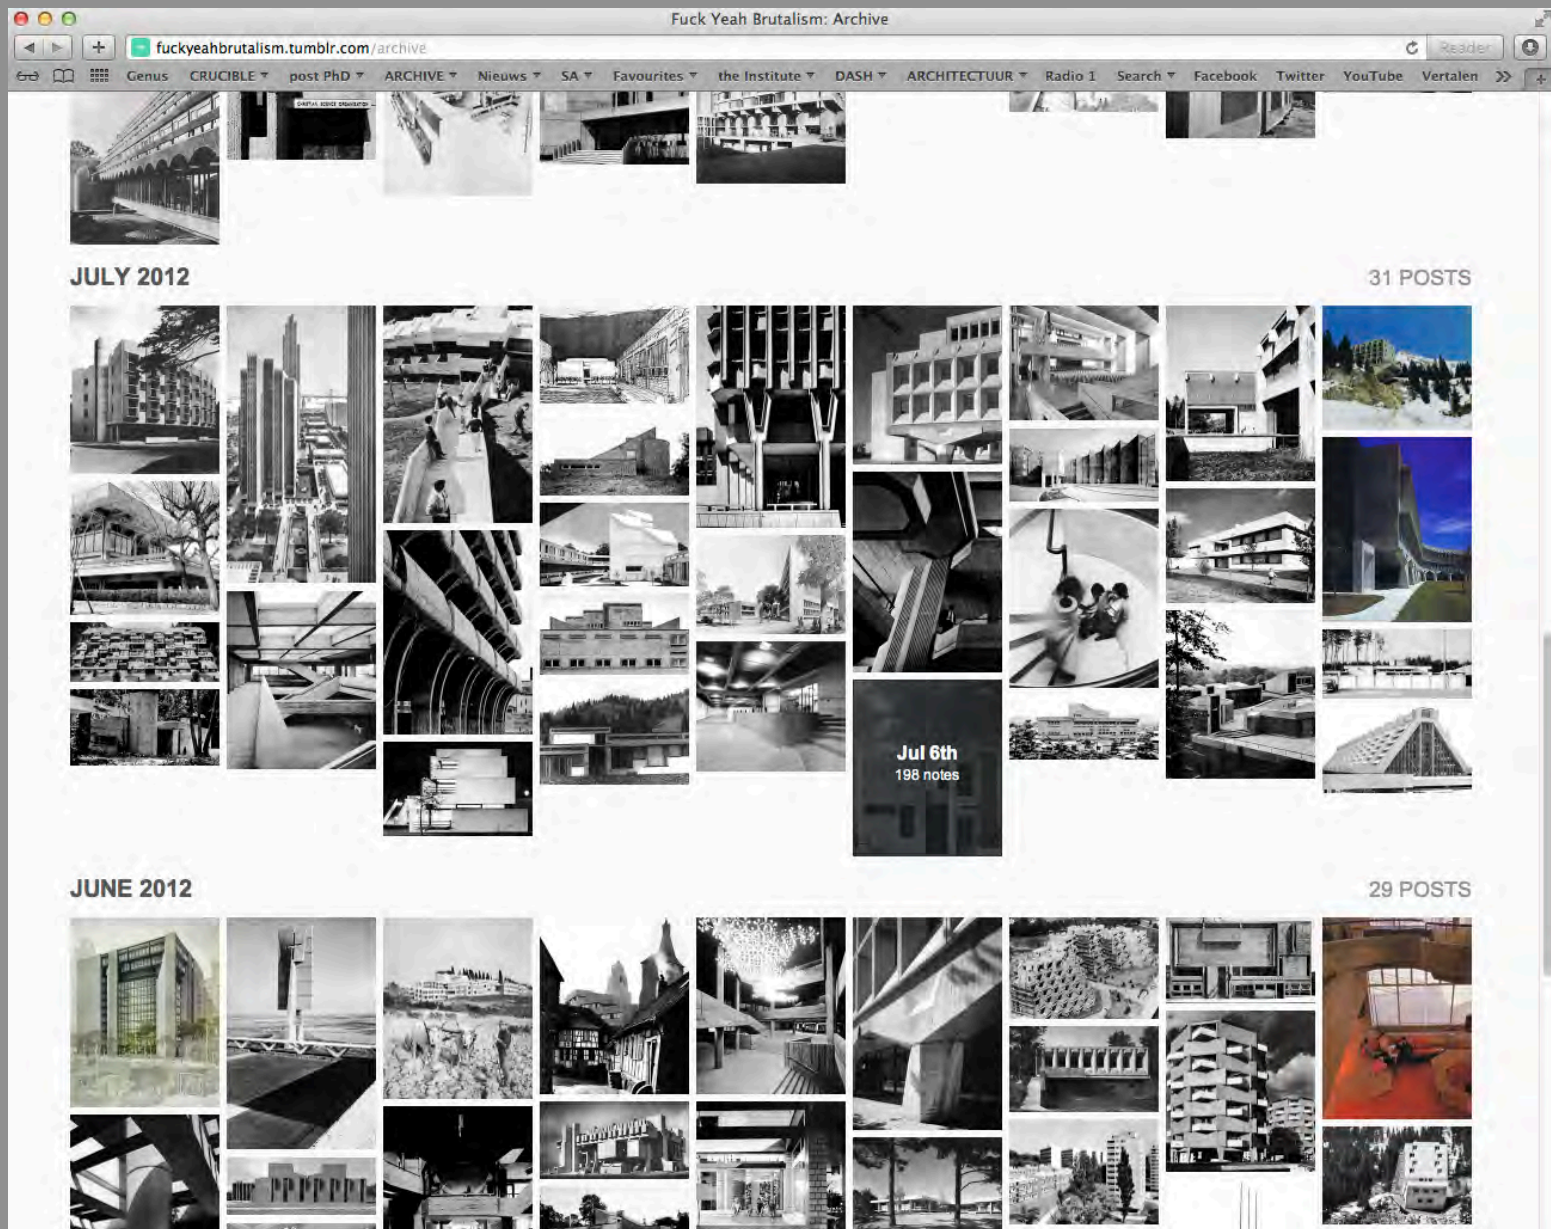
Fuck Yeah Brutalism: Archive

fuckyeahbrutalism.tumblr.com/archive

Reader

Genus CRUCIBLE post PhD ARCHIVE Nieuws SA Favourites the Institute DASH ARCHITECTUUR Radio 1 Search Facebook Twitter YouTube Vertalen

JULY 2012

31 POSTS

Jul 6th
198 notes

JUNE 2012

29 POSTS